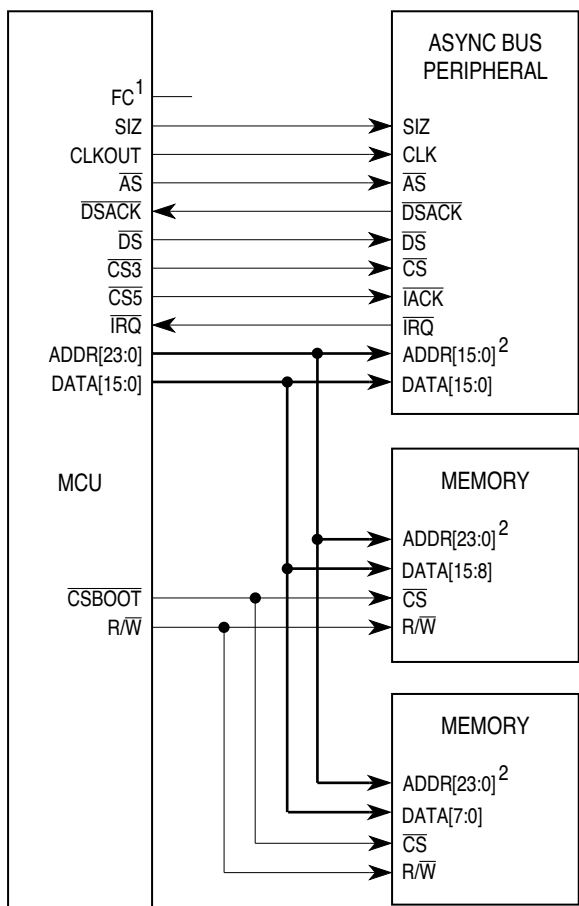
ASYNC BUS PERIPHERAL

$FC^1$
SIZ
CLKOUT
$\overline{AS}$
$\overline{DSACK}$
$\overline{DS}$
$\overline{CS3}$
$\overline{CS5}$
$\overline{IRQ}$
ADDR[23:0]
DATA[15:0]

SIZ
CLK
$\overline{AS}$
$\overline{DSACK}$
$\overline{DS}$
$\overline{CS}$
$\overline{IACK}$
$\overline{IRQ}$
ADDR[15:0]$^2$
DATA[15:0]

MCU

MEMORY

ADDR[23:0]$^2$
DATA[15:8]
$\overline{CS}$
R/$\overline{W}$

$\overline{CSBOOT}$
R/$\overline{W}$

MEMORY

ADDR[23:0]$^2$
DATA[7:0]
$\overline{CS}$
R/$\overline{W}$